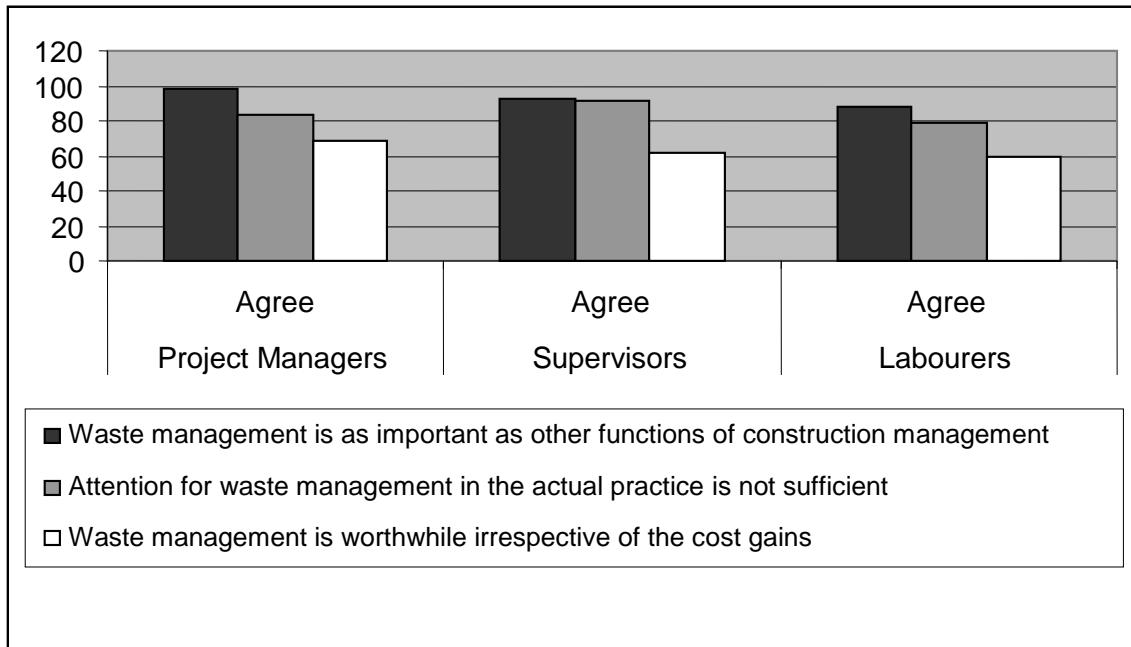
120
100
80
60
40
20
0

Agree
Project Managers

Agree
Supervisors

Agree
Labourers

Waste management is as important as other functions of construction management

Attention for waste management in the actual practice is not sufficient

Waste management is worthwhile irrespective of the cost gains